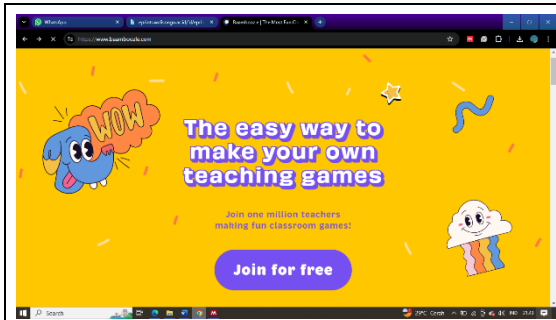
WhatsApp
Baamboozle | The Most Fun Cl...
https://www.baamboozle.com

WOW

The easy way to make your own teaching games

Join one million teachers making fun classroom games!

Join for free

Search
29°C Cerah
IND
21:41